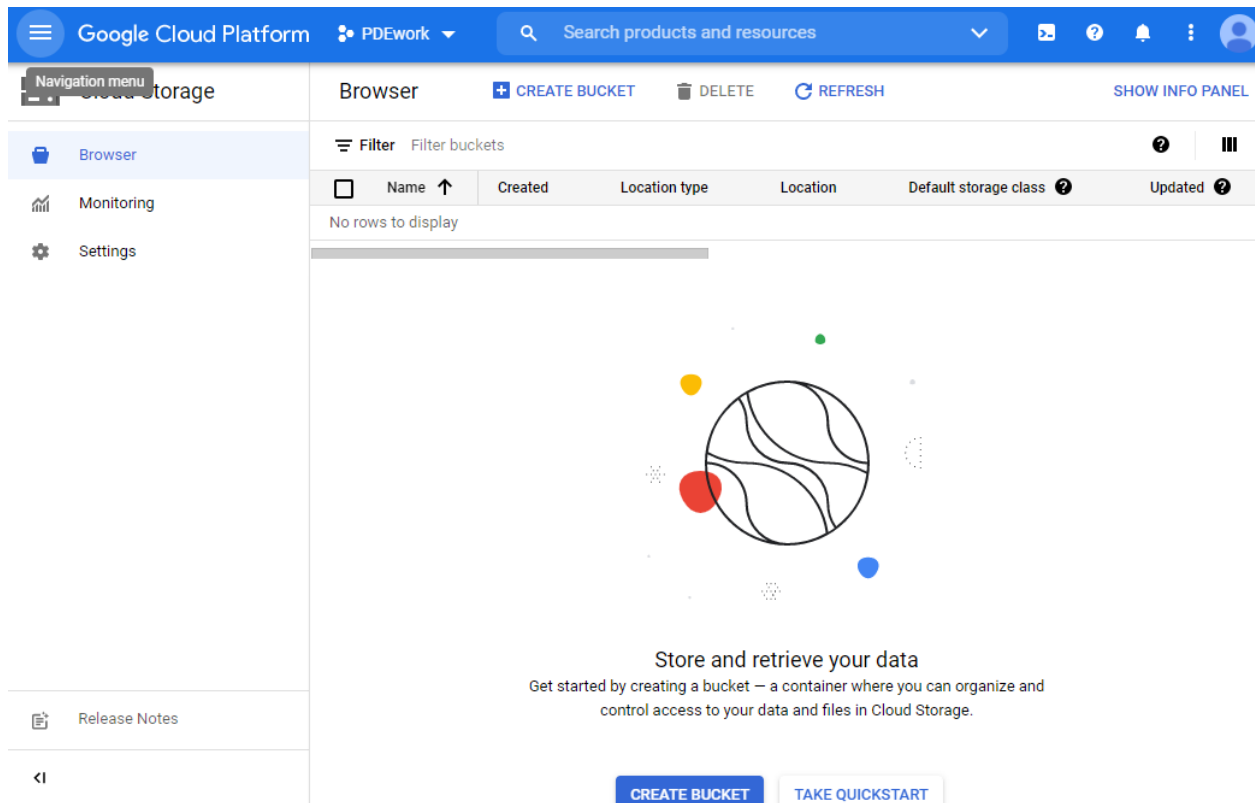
Google Cloud Platform PDEwork

Search products and resources

Navigation menu

Cloud Storage

Browser

Monitoring

Settings

Release Notes

<I

Browser CREATE BUCKET DELETE REFRESH SHOW INFO PANEL

Filter Filter buckets

| Name ↑ | Created | Location type | Location | Default storage class | Updated |
|---|---|---|---|---|---|
| No rows to display | | | | | |

Store and retrieve your data

Get started by creating a bucket — a container where you can organize and control access to your data and files in Cloud Storage.

CREATE BUCKET TAKE QUICKSTART